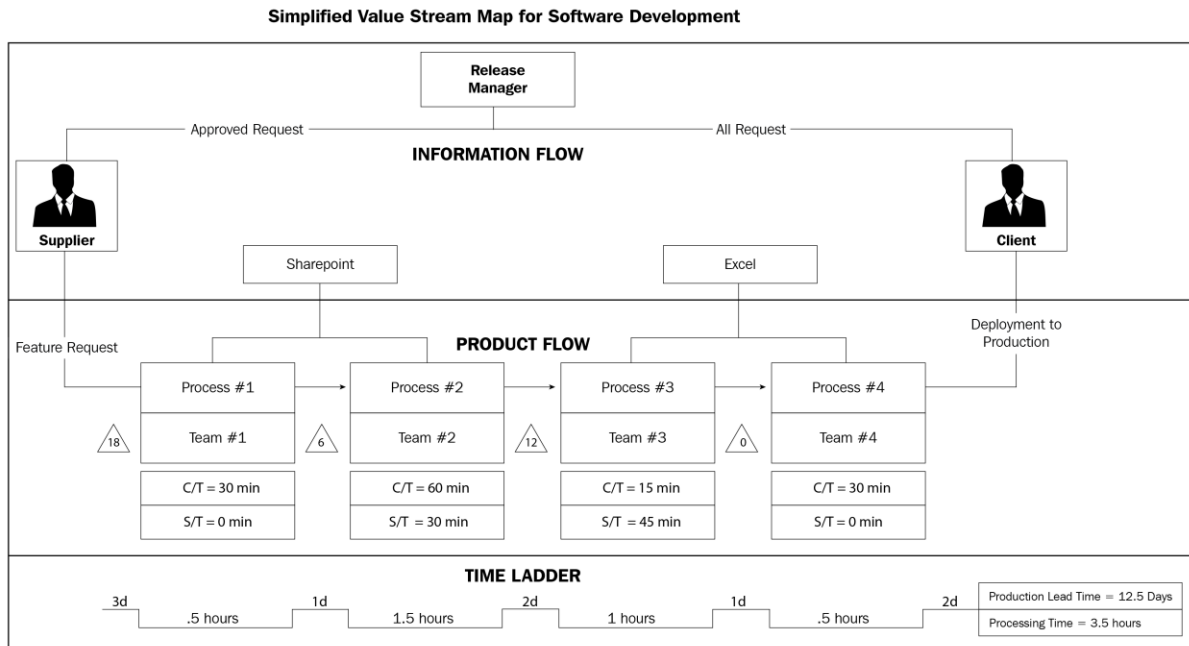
Simplified Value Stream Map for Software Development

Release Manager

Approved Request

All Request

INFORMATION FLOW

Supplier

Client

Sharepoint

Excel

Feature Request

PRODUCT FLOW

Deployment to Production

Process #1

Process #2

Process #3

Process #4

18

Team #1

6

Team #2

12

Team #3

0

Team #4

C/T = 30 min

S/T = 0 min

C/T = 60 min

S/T = 30 min

C/T = 15 min

S/T = 45 min

C/T = 30 min

S/T = 0 min

TIME LADDER

3d

.5 hours

1d

1.5 hours

2d

1 hours

1d

.5 hours

2d

Production Lead Time = 12.5 Days

Processing Time = 3.5 hours